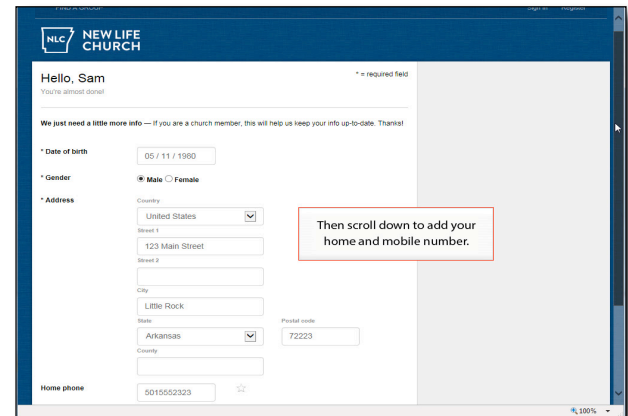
FIND A GROUP

Sign in Register

NLC NEW LIFE CHURCH

Hello, Sam
You're almost done!

* = required field

We just need a little more info — If you are a church member, this will help us keep your info up-to-date. Thanks!

* Date of birth
05 / 11 / 1980

* Gender
Male Female

* Address
Country
United States
Street 1
123 Main Street
Street 2

City
Little Rock
State
Arkansas
Postal code
72223
County

Then scroll down to add your home and mobile number.

Home phone
5015552323

100%